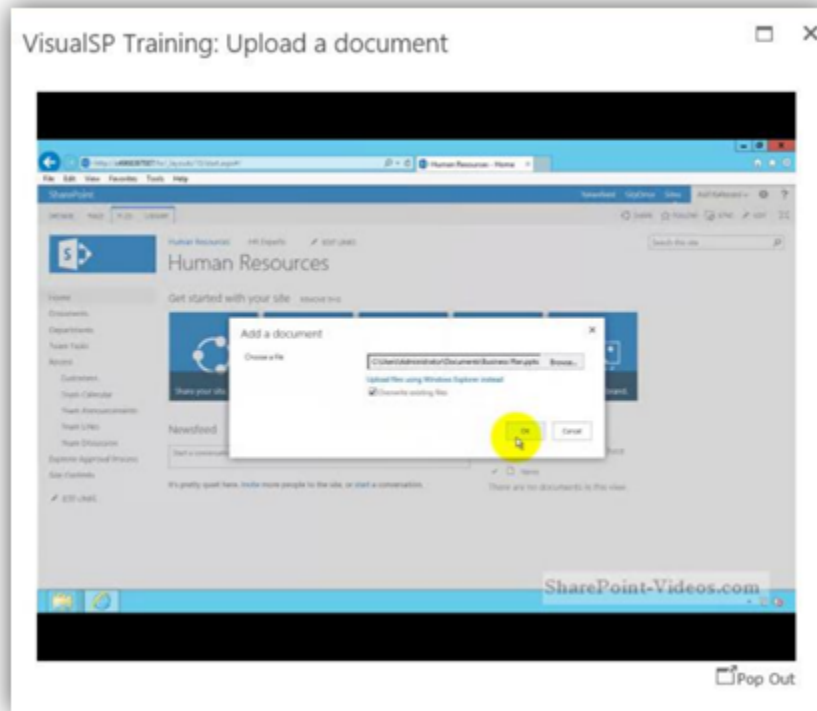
VisualSP Training: Upload a document

File Edit View Favorites Tools Help

SharePoint

Human Resources

Get started with your site

Home
Documents

Add a document

Choose a file

Browse...

Upload files using Windows Explorer instead

Overwrite existing files

OK

Cancel

Newsfeed

It's pretty quiet here. Invite more people to the site, or start a conversation.

There are no documents in this view.

SharePoint-Videos.com

Pop Out